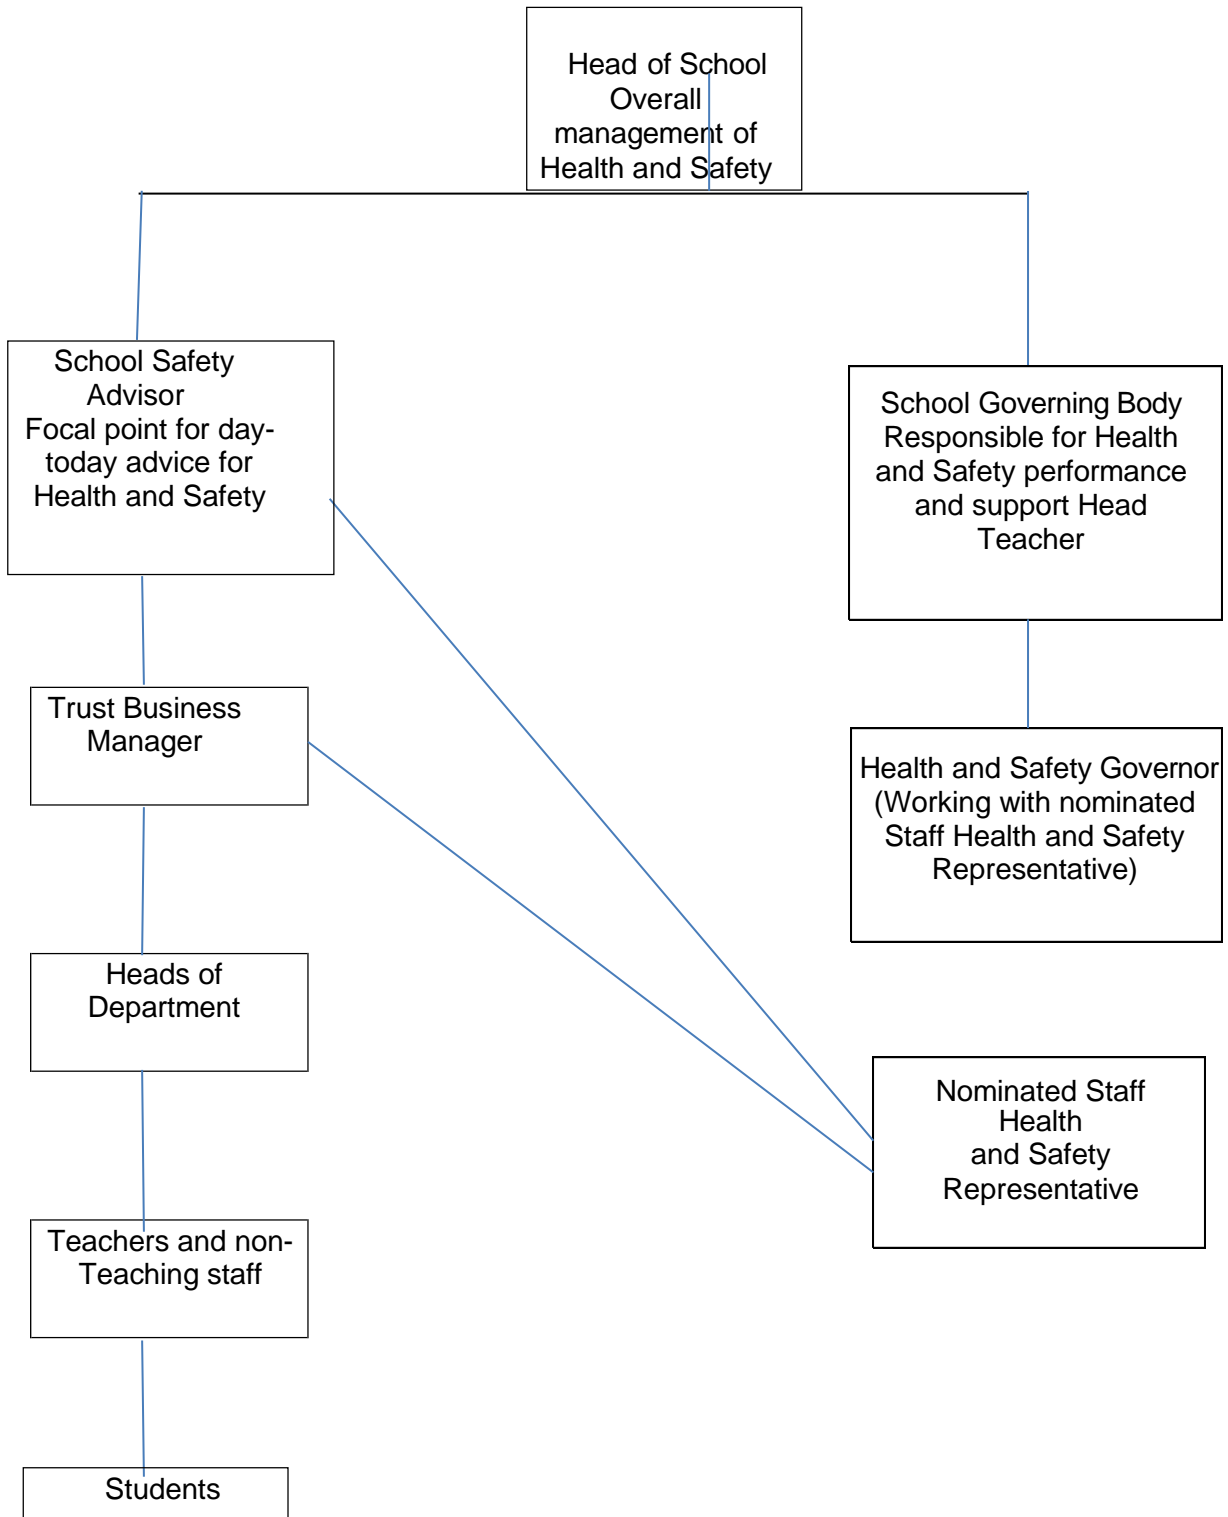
Head of School
Overall management of Health and Safety

School Safety Advisor
Focal point for day-today advice for Health and Safety

School Governing Body
Responsible for Health and Safety performance and support Head Teacher

Trust Business Manager

Health and Safety Governor (Working with nominated Staff Health and Safety Representative)

Heads of Department

Nominated Staff Health and Safety Representative

Teachers and non-Teaching staff

Students